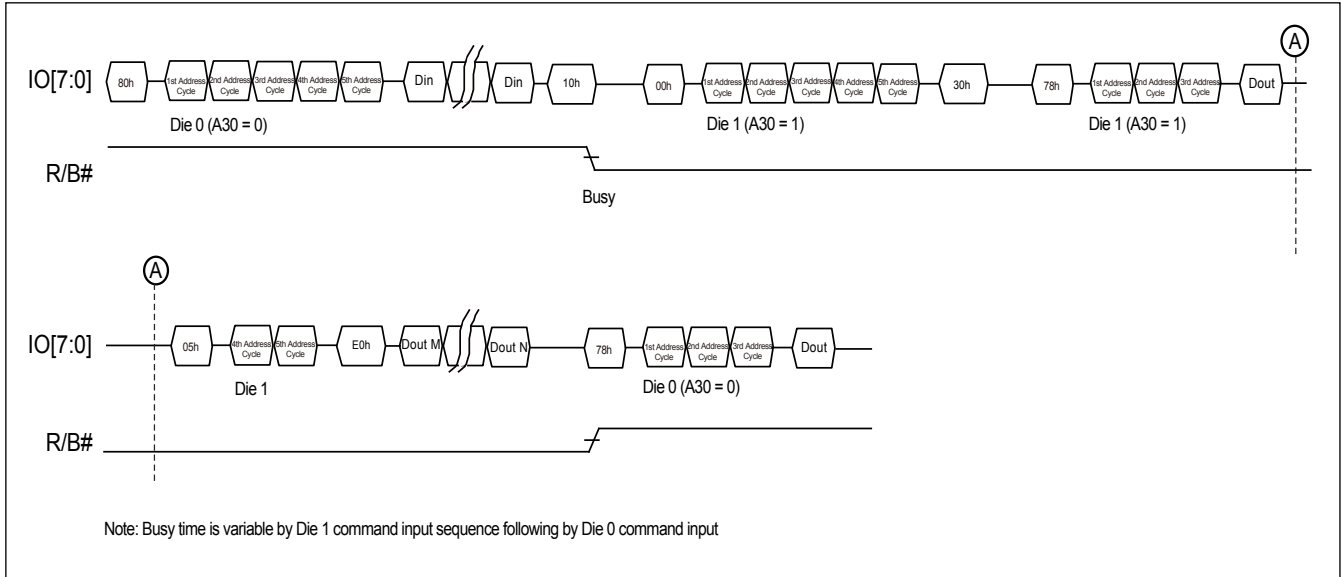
A

IO[7:0]

80h

1st Address Cycle

2nd Address Cycle

3rd Address Cycle

4th Address Cycle

5th Address Cycle

Din

Din

10h

00h

1st Address Cycle

2nd Address Cycle

3rd Address Cycle

4th Address Cycle

5th Address Cycle

30h

78h

1st Address Cycle

2nd Address Cycle

3rd Address Cycle

Dout

Die 0 (A30 = 0)

Die 1 (A30 = 1)

Die 1 (A30 = 1)

R/B#

Busy

A

IO[7:0]

05h

4th Address Cycle

5th Address Cycle

E0h

Dout M

Dout N

78h

1st Address Cycle

2nd Address Cycle

3rd Address Cycle

Dout

Die 1

Die 0 (A30 = 0)

R/B#

Note: Busy time is variable by Die 1 command input sequence following by Die 0 command input